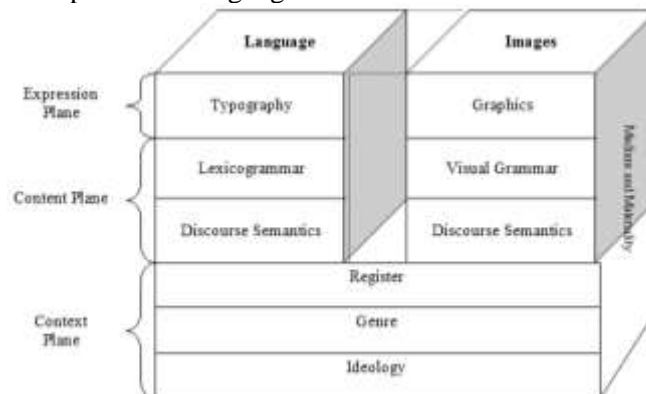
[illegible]

Language

Images

Expression Plane

Typography

Graphics

Medium and Modality

Content Plane

Lexicogrammar

Visual Grammar

Discourse Semantics

Discourse Semantics

Context Plane

Register

Genre

Ideology